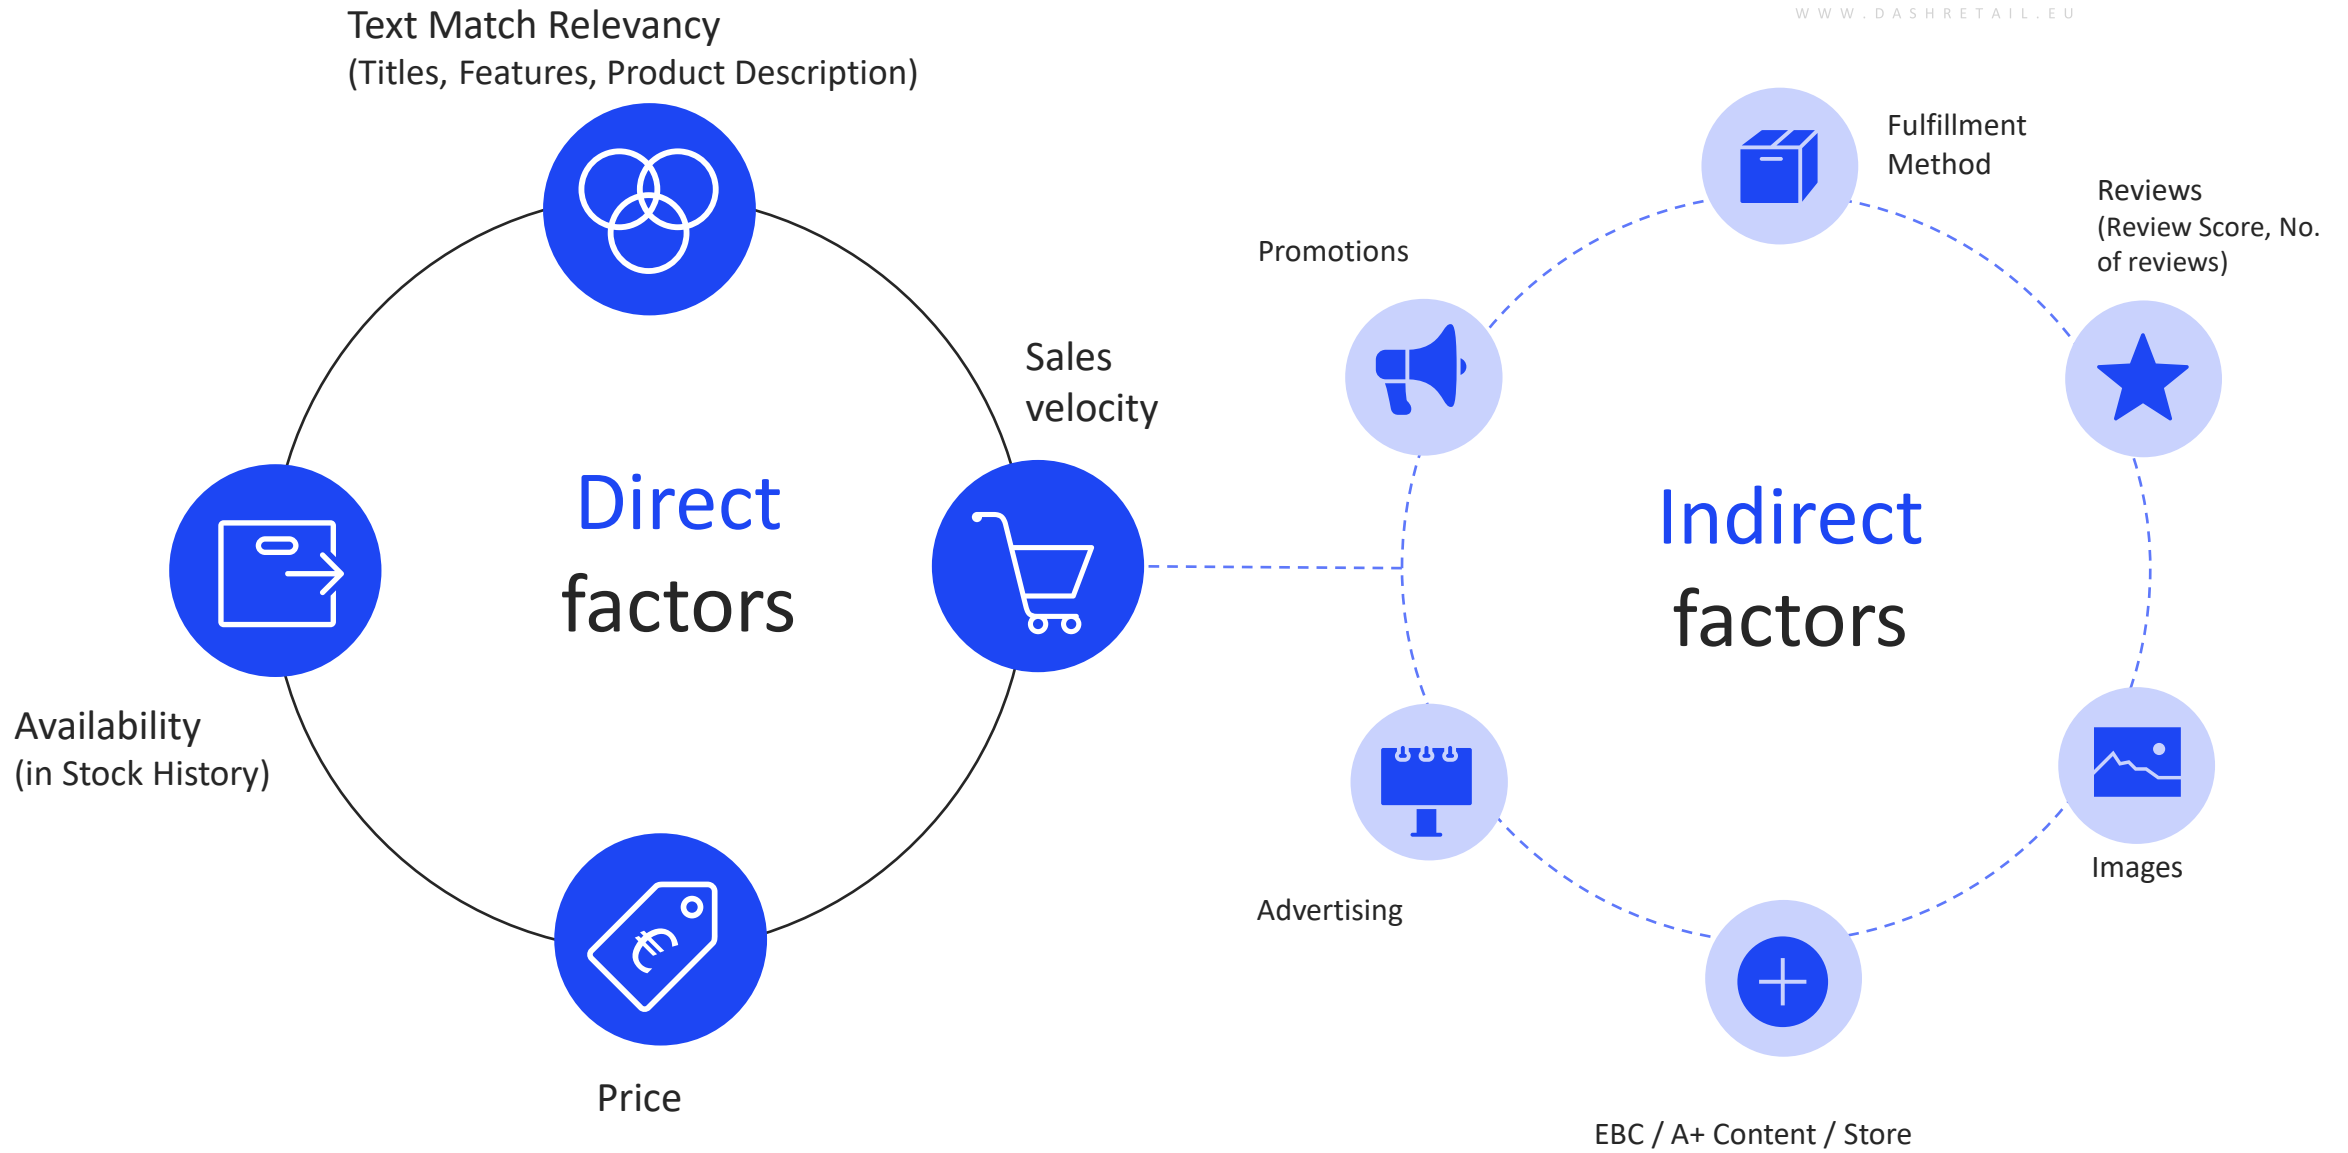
Text Match Relevancy
(Titles, Features, Product Description)

WWW.DASHRETAIL.EU

Sales velocity

Direct factors

Availability (in Stock History)

Price

Fulfillment Method

Reviews (Review Score, No. of reviews)

Promotions

Indirect factors

Advertising

Images

EBC / A+ Content / Store